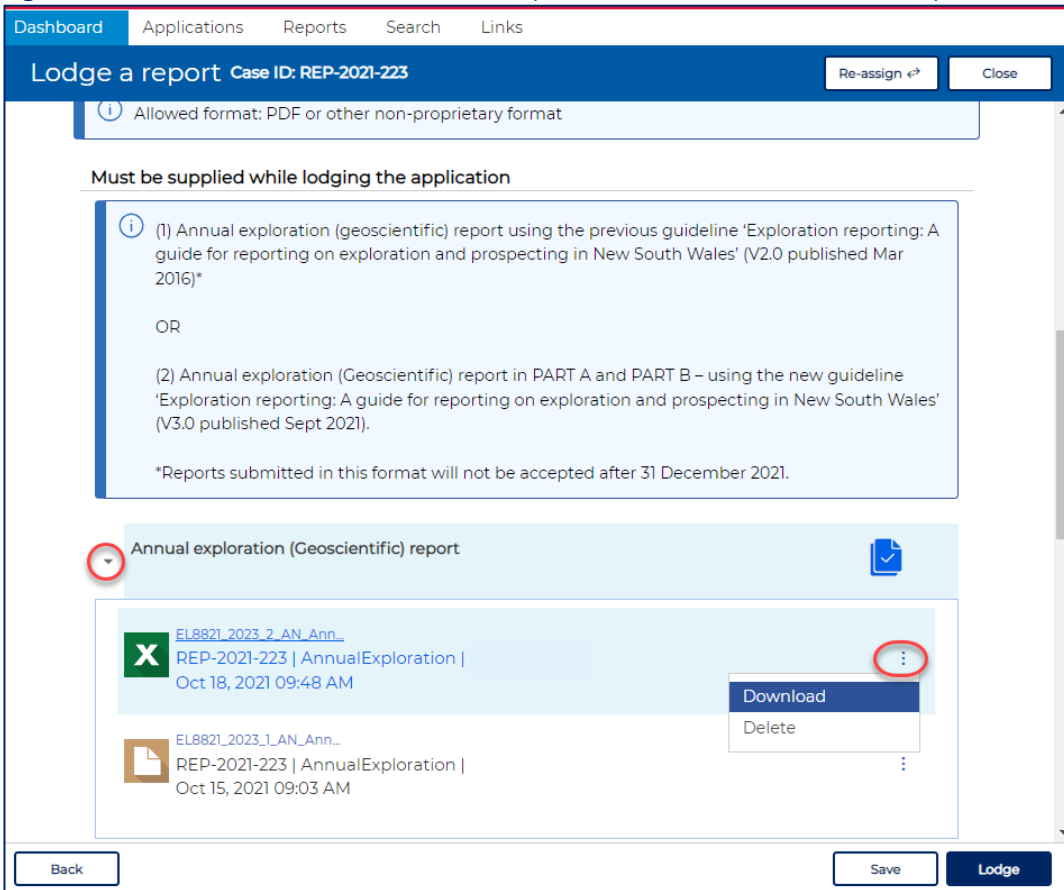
Dashboard Applications Reports Search Links

Lodge a report Case ID: REP-2021-223

Re-assign

Close

Allowed format: PDF or other non-proprietary format

Must be supplied while lodging the application

(1) Annual exploration (geoscientific) report using the previous guideline 'Exploration reporting: A guide for reporting on exploration and prospecting in New South Wales' (V2.0 published Mar 2016)*

OR

(2) Annual exploration (Geoscientific) report in PART A and PART B – using the new guideline 'Exploration reporting: A guide for reporting on exploration and prospecting in New South Wales' (V3.0 published Sept 2021).

*Reports submitted in this format will not be accepted after 31 December 2021.

Annual exploration (Geoscientific) report

EL8821_2023_2_AN_Ann...
REP-2021-223 | AnnualExploration |
Oct 18, 2021 09:48 AM

Download
Delete

EL8821_2023_1_AN_Ann...
REP-2021-223 | AnnualExploration |
Oct 15, 2021 09:03 AM

Back

Save

Lodge